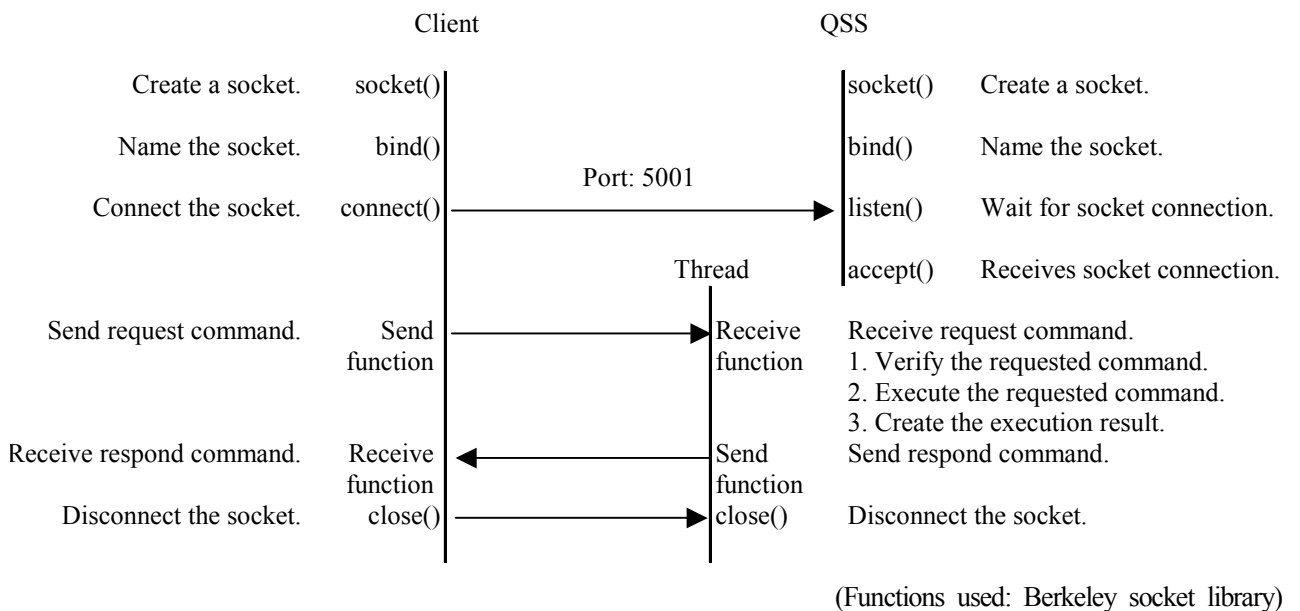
Client

QSS

Create a socket. socket()

socket() Create a socket.

Name the socket. bind()

bind() Name the socket.

Port: 5001

Connect the socket. connect()

listen() Wait for socket connection.

Thread

accept() Receives socket connection.

Send request command. Send function

Receive function

Receive request command.
1. Verify the requested command.
2. Execute the requested command.
3. Create the execution result.

Receive respond command. Receive function

Send function

Send respond command.

Disconnect the socket. close()

close() Disconnect the socket.

(Functions used: Berkeley socket library)